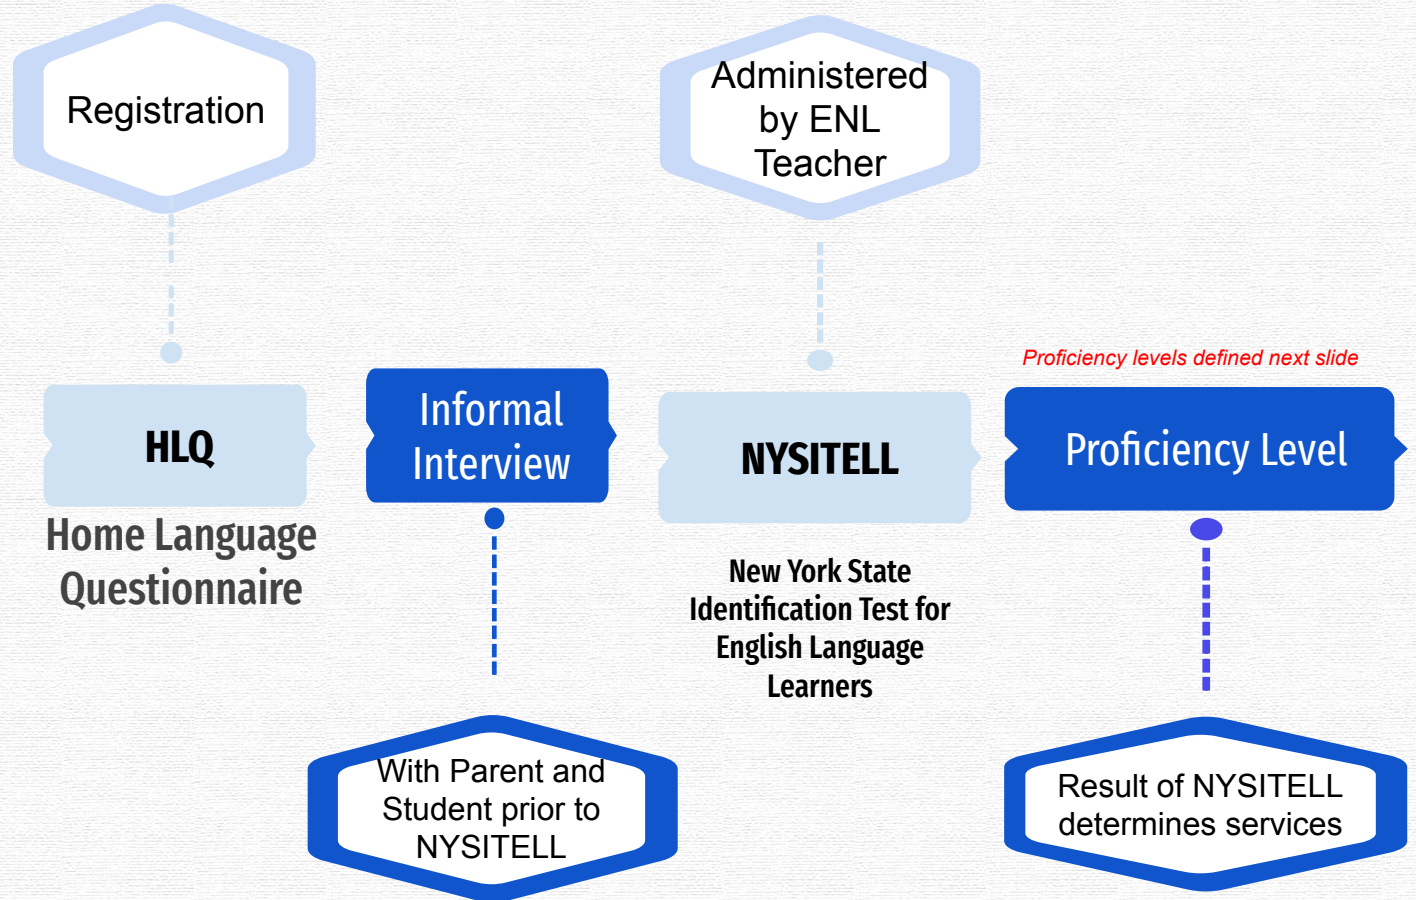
Registration

Administered by ENL Teacher

Proficiency levels defined next slide

HLQ

Home Language Questionnaire

Informal Interview

NYSITELL

New York State Identification Test for English Language Learners

Proficiency Level

With Parent and Student prior to NYSITELL

Result of NYSITELL determines services